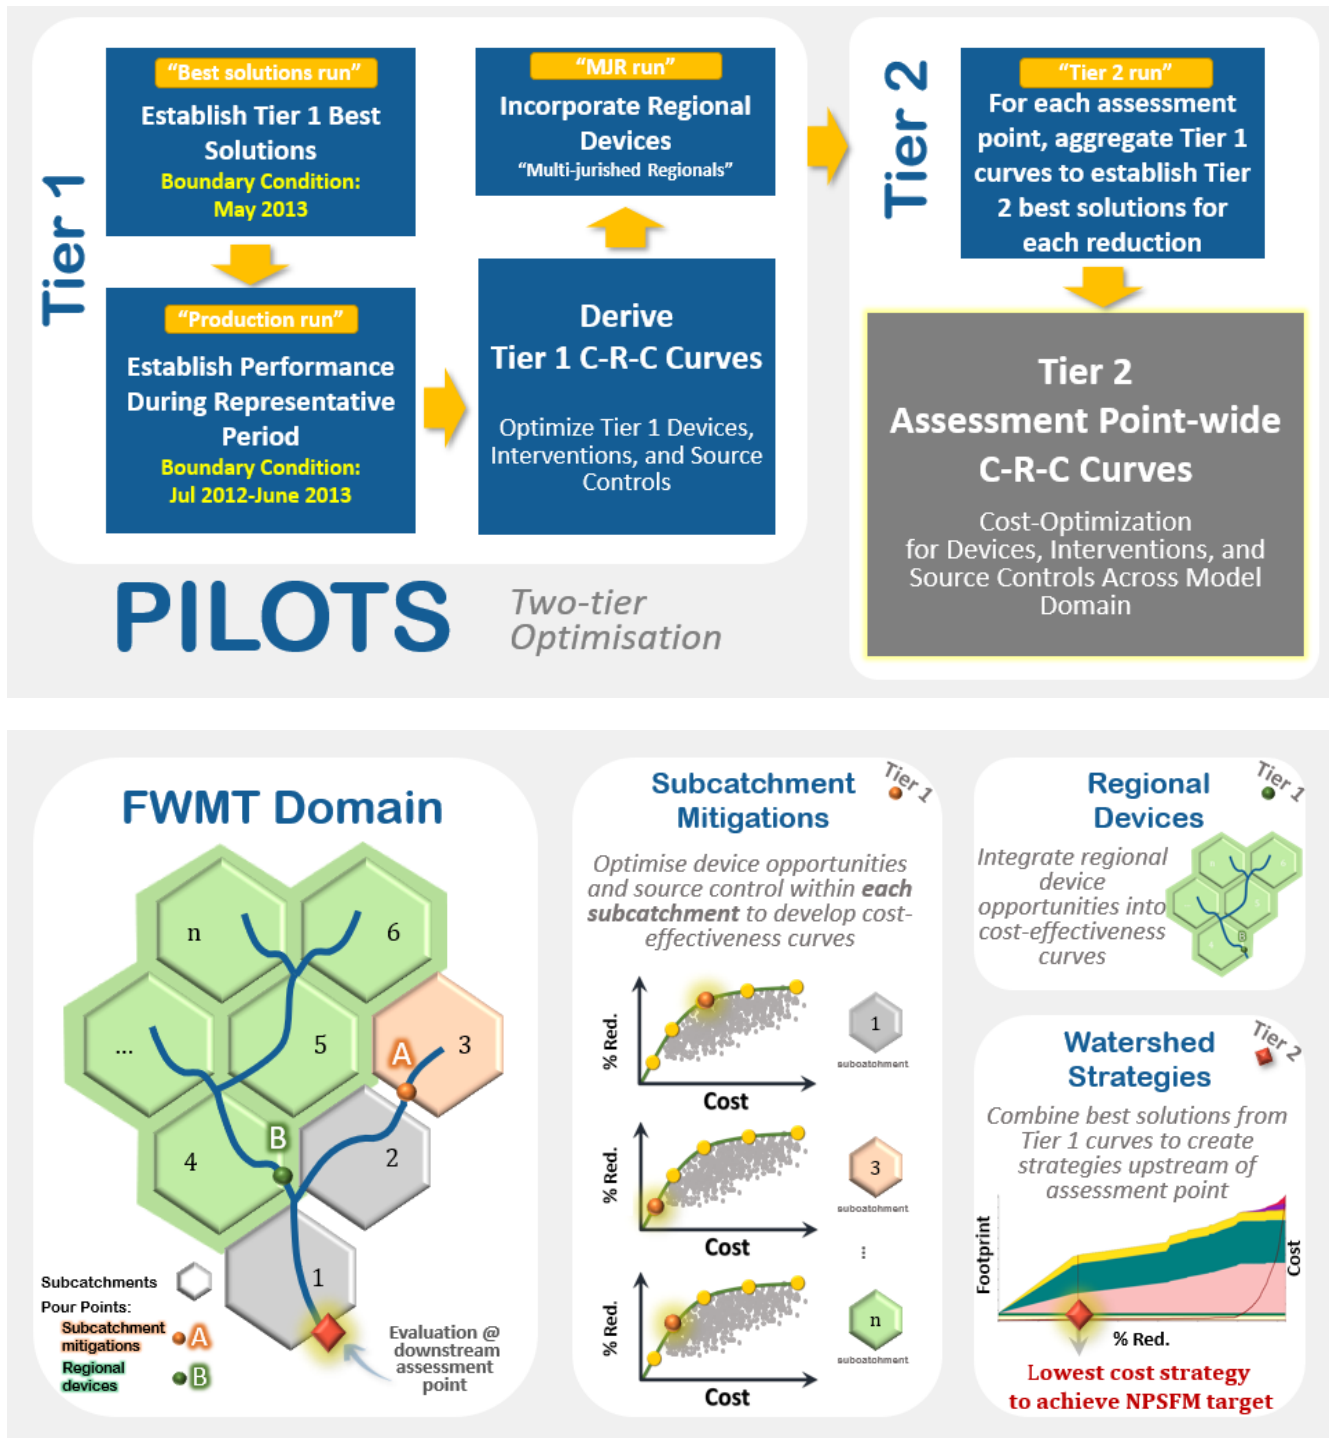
Tier 1

"Best solutions run"
Establish Tier 1 Best Solutions
Boundary Condition: May 2013

"Production run"
Establish Performance During Representative Period
Boundary Condition: Jul 2012-June 2013

"MJR run"
Incorporate Regional Devices
"Multi-jurished Regionals"

Derive Tier 1 C-R-C Curves
Optimize Tier 1 Devices, Interventions, and Source Controls

Tier 2

"Tier 2 run"
For each assessment point, aggregate Tier 1 curves to establish Tier 2 best solutions for each reduction

Tier 2
Assessment Point-wide C-R-C Curves
Cost-Optimization for Devices, Interventions, and Source Controls Across Model Domain

PILOTS
Two-tier Optimisation

FWMT Domain

n
6
...
5
3
A
4
B
2
1

Subcatchments
Pour Points:
Subcatchment mitigations A
Regional devices B

Evaluation @ downstream assessment point

Subcatchment Mitigations
Tier 1
Optimise device opportunities and source control within **each subcatchment** to develop cost-effectiveness curves

% Red.
Cost
1
subcatchment
% Red.
Cost
3
subcatchment
:
% Red.
Cost
n
subcatchment

Regional Devices
Tier 1
Integrate regional device opportunities into cost-effectiveness curves
B

Watershed Strategies
Tier 2
Combine best solutions from Tier 1 curves to create strategies upstream of assessment point
Footprint
Cost
% Red.
Lowest cost strategy to achieve NPSFM target